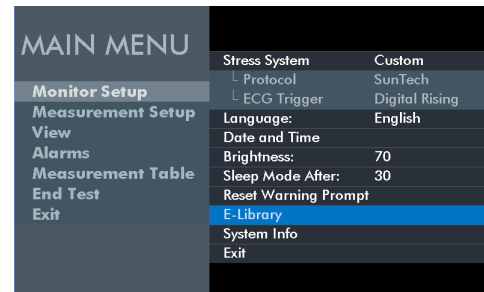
MAIN MENU

Monitor Setup
Measurement Setup
View
Alarms
Measurement Table
End Test
Exit

| | |
|---|---|
| Stress System | Custom |
| └ Protocol | SunTech |
| └ ECG Trigger | Digital Rising |
| Language: | English |
| Date and Time | |
| Brightness: | 70 |
| Sleep Mode After: | 30 |
| Reset Warning Prompt | |
| E-Library | |
| System Info | |
| Exit | |